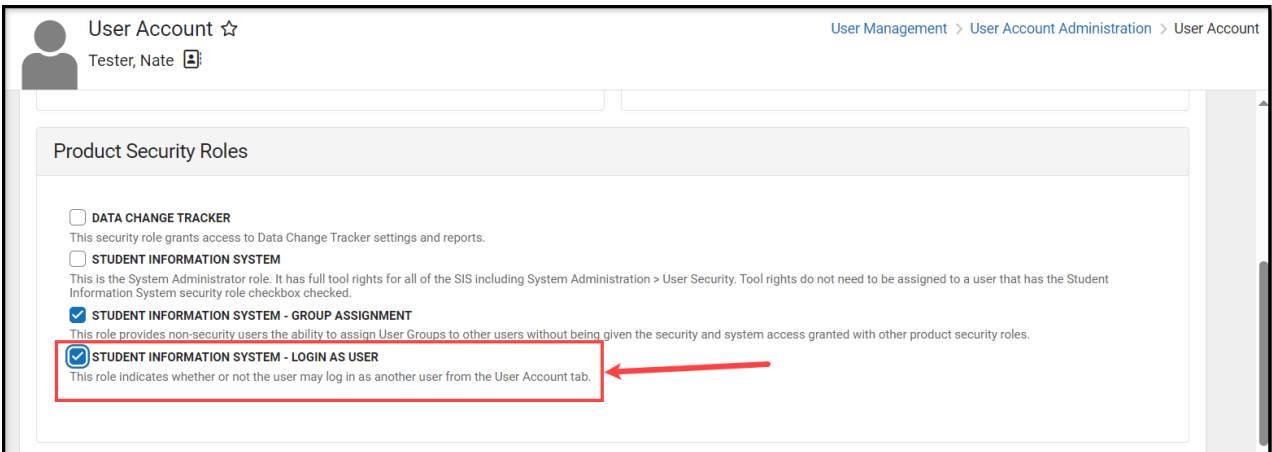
User Account ☆

Tester, Nate

User Management > User Account Administration > User Account

Product Security Roles

DATA CHANGE TRACKER
This security role grants access to Data Change Tracker settings and reports.

STUDENT INFORMATION SYSTEM
This is the System Administrator role. It has full tool rights for all of the SIS including System Administration > User Security. Tool rights do not need to be assigned to a user that has the Student Information System security role checkbox checked.

STUDENT INFORMATION SYSTEM - GROUP ASSIGNMENT
This role provides non-security users the ability to assign User Groups to other users without being given the security and system access granted with other product security roles.

STUDENT INFORMATION SYSTEM - LOGIN AS USER
This role indicates whether or not the user may log in as another user from the User Account tab.